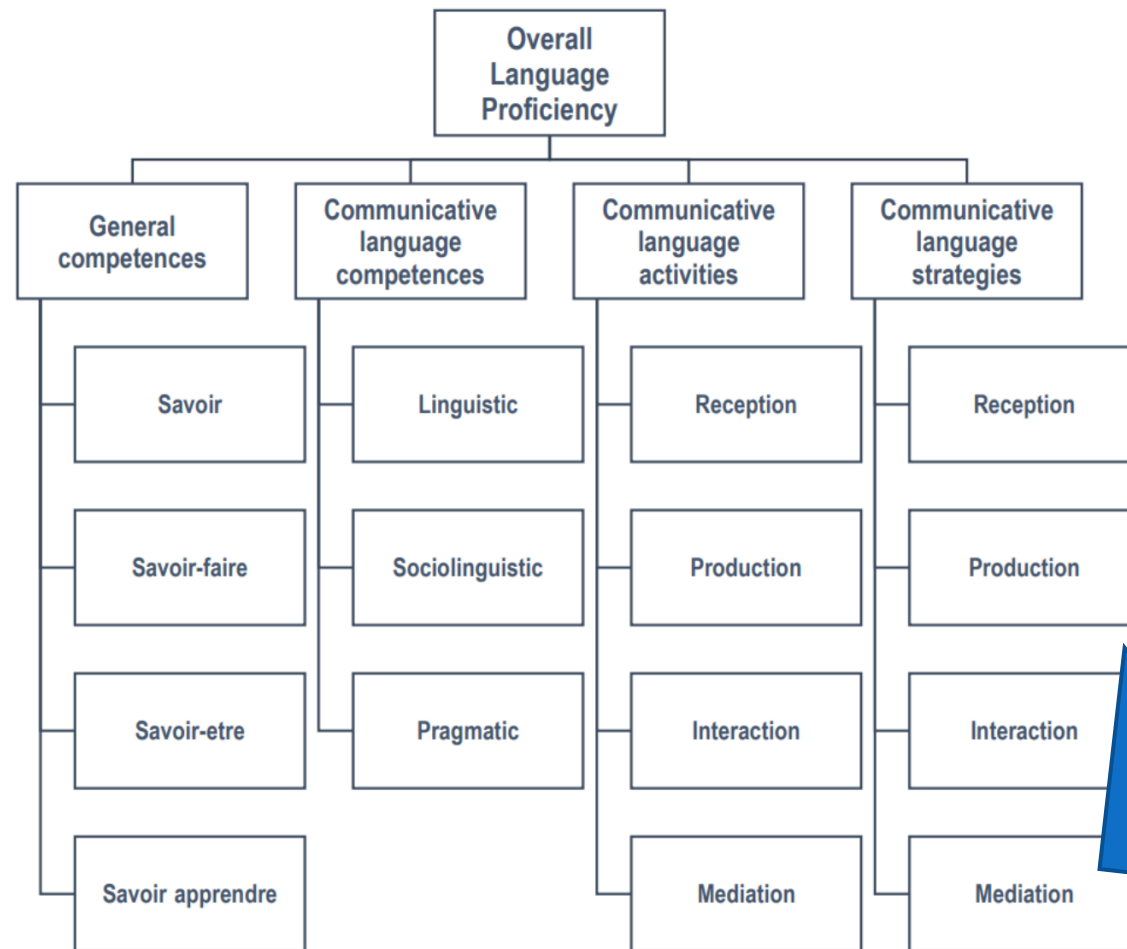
Overall Language Proficiency

General competences

Savoir

Savoir-faire

Savoir-etre

Savoir apprendre

Communicative language competences

Linguistic

Sociolinguistic

Pragmatic

Communicative language activities

Reception

Production

Interaction

Mediation

Communicative language strategies

Reception

Production

Interaction

Mediation